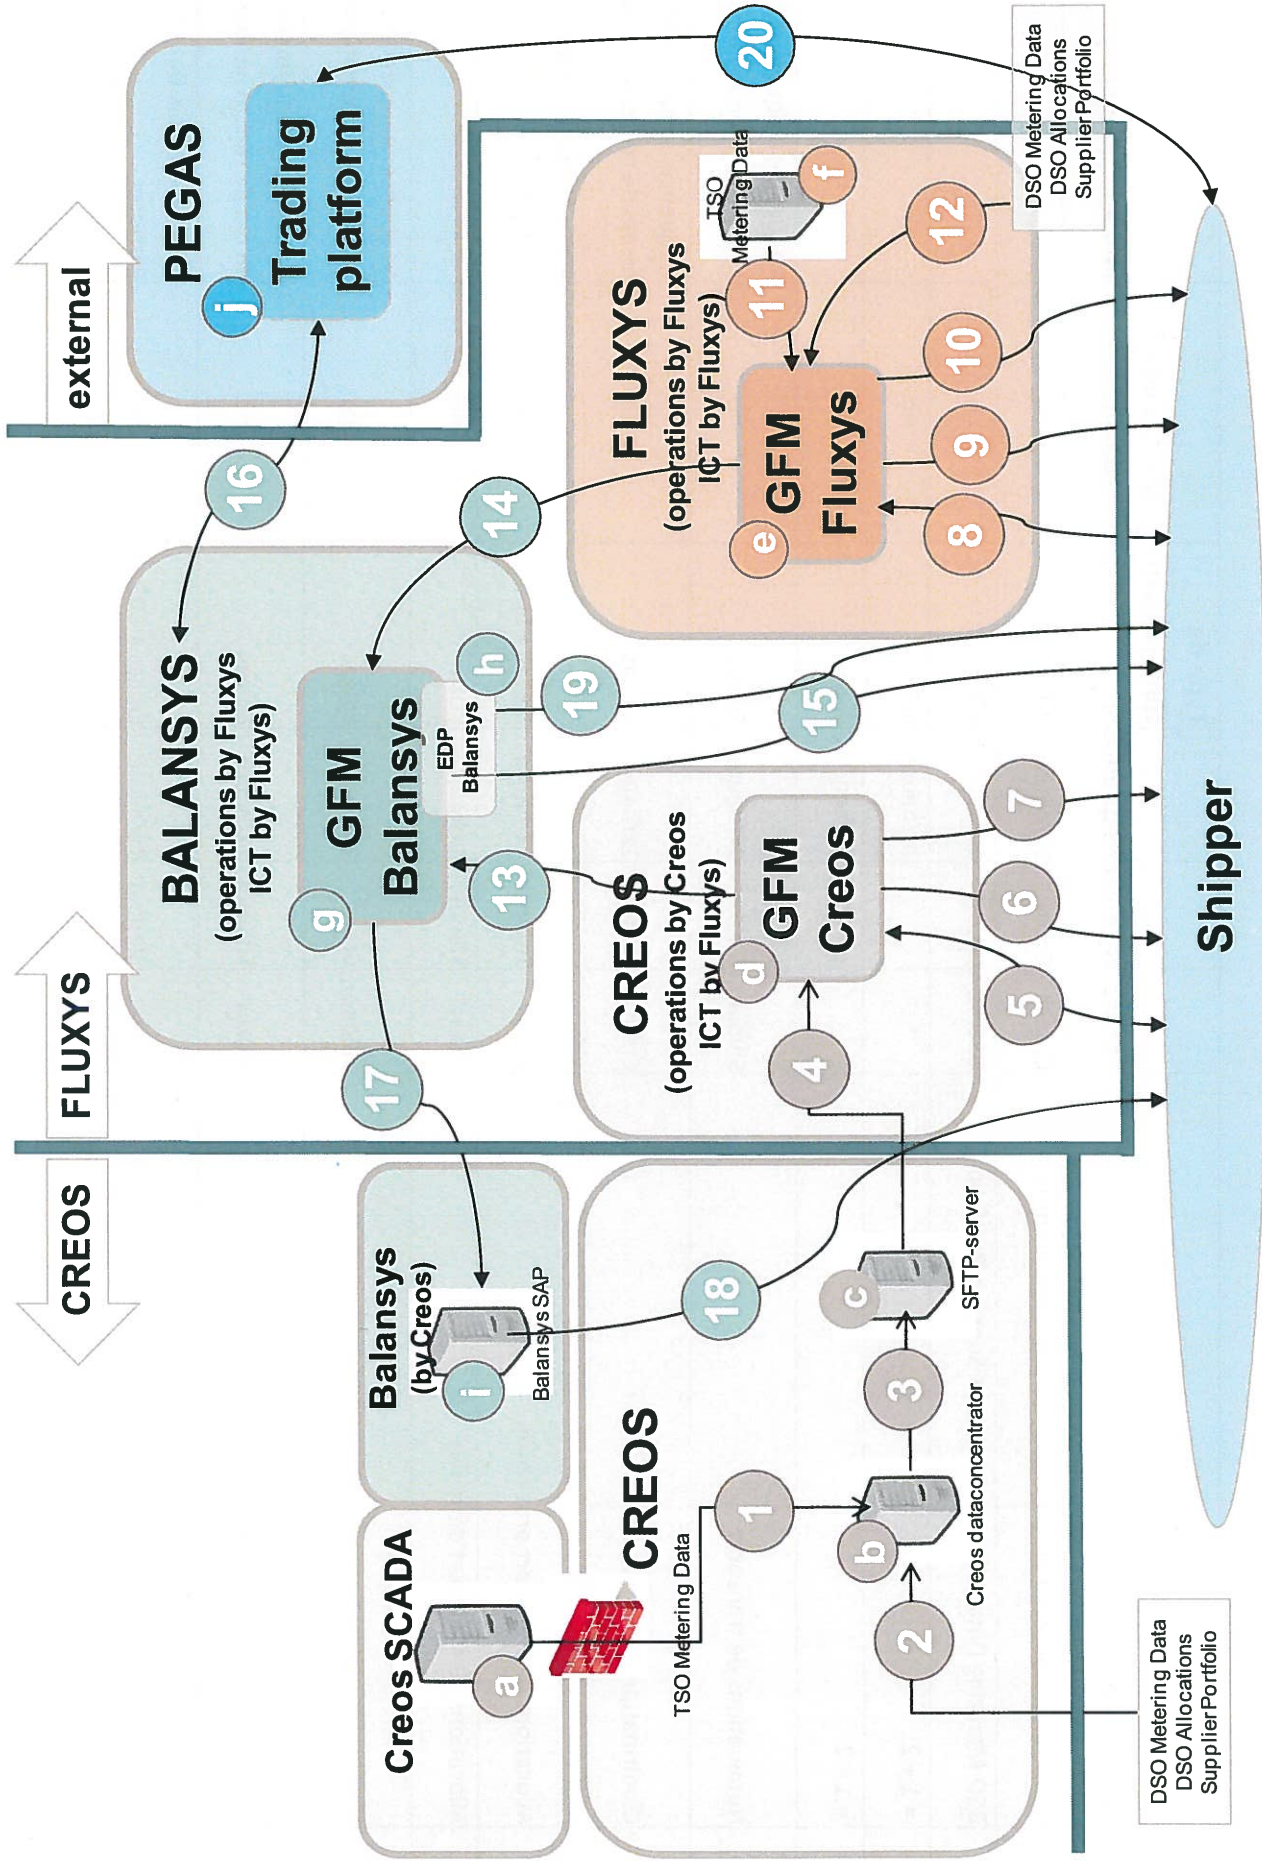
external

FLUXYS

CREOS

PEGAS

j

Trading platform

20

DSO Metering Data
DSO Allocations
Supplier Portfolio

TSO Metering Data

f

12

FLUXYS
(operations by Fluxys
ICT by Fluxys)

11

GFM Fluxys

e

10

9

8

16

14

BALANSYS
(operations by Fluxys
ICT by Fluxys)

GFM Balansys

g

h

EDP Balansys

19

15

13

CREOS
(operations by Creos
ICT by Fluxys)

GFM Creos

d

7

6

5

4

17

Shipper

Balansys (by Creos)

i

Balansys SAP

18

c

SFTP-server

3

CREOS

1

b

Creos dataconcentrator

2

Creos SCADA

a

TSO Metering Data

DSO Metering Data
DSO Allocations
Supplier Portfolio